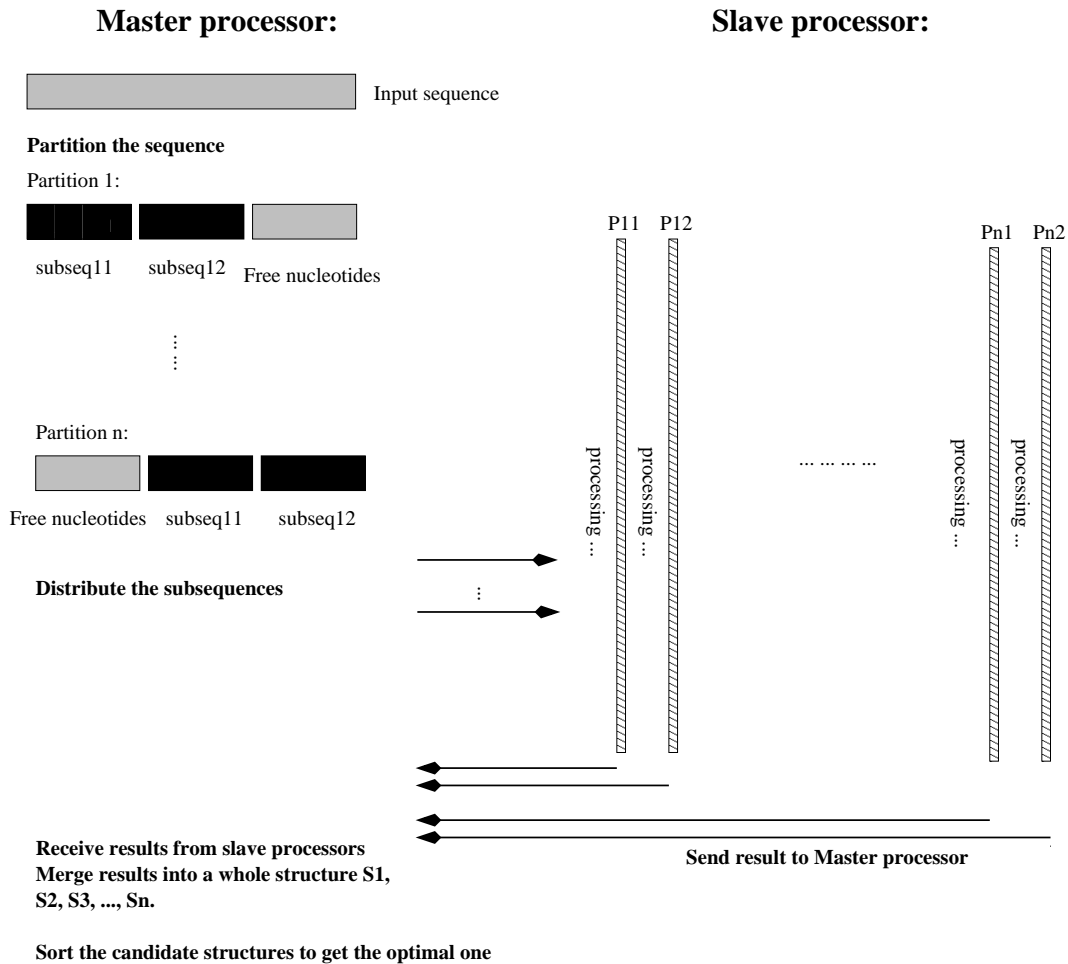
**Master processor:**

**Slave processor:**

Input sequence

**Partition the sequence**

Partition 1:

subseq11 subseq12 Free nucleotides

⋮

Partition n:

Free nucleotides subseq11 subseq12

**Distribute the subsequences**

⋮

P11 P12 Pn1 Pn2

processing ... processing ... ... ... ... ... processing ... processing ...

**Receive results from slave processors**
**Merge results into a whole structure S1, S2, S3, ..., Sn.**

**Send result to Master processor**

**Sort the candidate structures to get the optimal one**